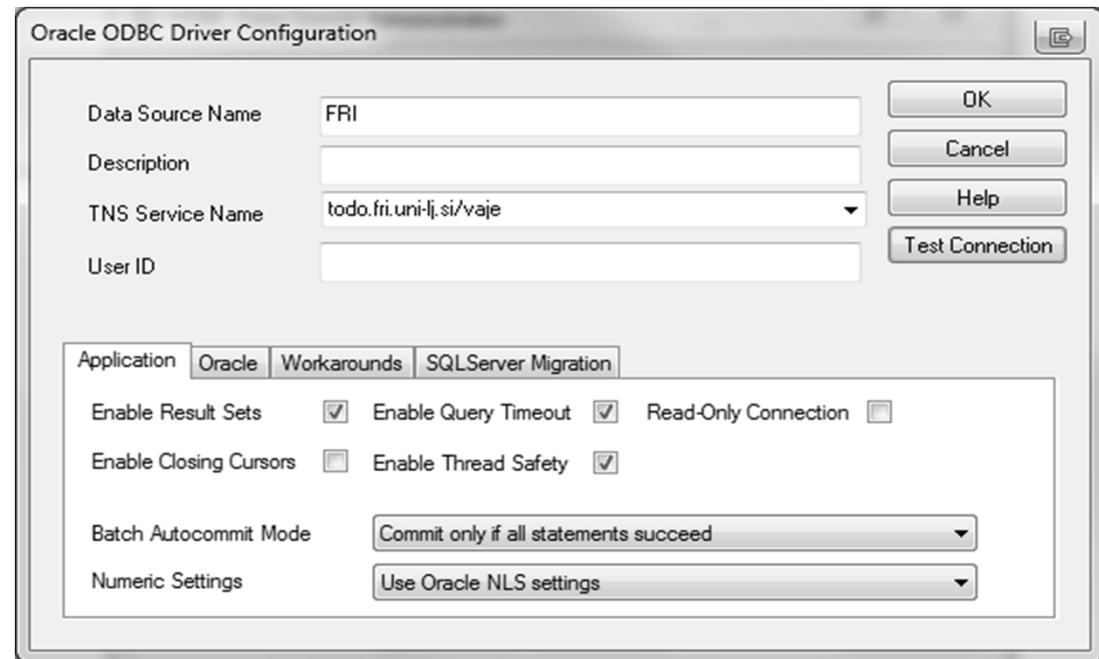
Oracle ODBC Driver Configuration

Data Source Name FRI

Description

TNS Service Name todo.fri.uni-lj.si/vaje

User ID

OK

Cancel

Help

Test Connection

Application | Oracle | Workarounds | SQLServer Migration

Enable Result Sets

Enable Query Timeout

Read-Only Connection

Enable Closing Cursors

Enable Thread Safety

Batch Autocommit Mode Commit only if all statements succeed

Numeric Settings Use Oracle NLS settings